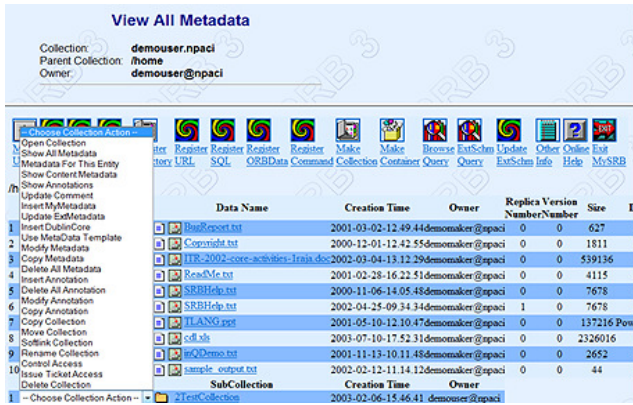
View All Metadata

Collection: demouser.npaci
Parent Collection: /home
Owner: demouser@npaci

-- Choose Collection Action --
Open Collection
Show All Metadata
Metadata For This Entity
Show Content Metadata
Show Annotations
Update Comment
Insert MyMetadata
Update ExtMetadata
Insert DublinCore
Use MetaData Template
Modify Metadata
Copy Metadata
Delete All Metadata
Insert Annotation
Delete All Annotation
Modify Annotation
Copy Annotation
Copy Collection
Move Collection
Softlink Collection
Rename Collection
Control Access
Issue Ticket Access
Delete Collection

ctory Register URL Register SQL Register ORBData Register Command Make Collection Make Container Browse Query ExtSchm Query Update ExtSchm Other Info Online Help Exit MySRB

/h

| | Data Name | Creation Time | Owner | Replica Number | Version Number | Size | |
|---|---|---|---|---|---|---|---|
| 1 | BugReport.txt | 2001-03-02-12.49.44 | demomaker@npaci | 0 | 0 | 627 | |
| 2 | Copyright.txt | 2000-12-01-12.42.55 | demomaker@npaci | 0 | 0 | 1811 | |
| 3 | ITR-2002-core-activities-1raja.doc | 2002-03-04-13.12.29 | demomaker@npaci | 0 | 0 | 539136 | |
| 4 | ReadMe.txt | 2001-02-28-16.22.51 | demomaker@npaci | 0 | 0 | 4115 | |
| 5 | SRBHelp.txt | 2000-11-06-14.05.48 | demomaker@npaci | 0 | 0 | 7678 | |
| 6 | SRBHelp.txt | 2002-04-25-09.34.34 | demomaker@npaci | 1 | 0 | 7678 | |
| 7 | TLANG.ppt | 2001-05-10-12.10.47 | demomaker@npaci | 0 | 0 | 137216 | Pow |
| 8 | cdl.xls | 2003-07-10-17.52.31 | demomaker@npaci | 0 | 0 | 2326016 | |
| 9 | inQDemo.txt | 2001-11-13-10.11.48 | demomaker@npaci | 0 | 0 | 2652 | |
| 10 | sample_output.txt | 2002-02-12-11.14.12 | demomaker@npaci | 0 | 0 | 44 | |

| | SubCollection | Creation Time | Owner |
|---|---|---|---|
| 1 | 2TestCollection | 2003-02-06-15.46.41 | demouser@npaci |

-- Choose Collection Action --